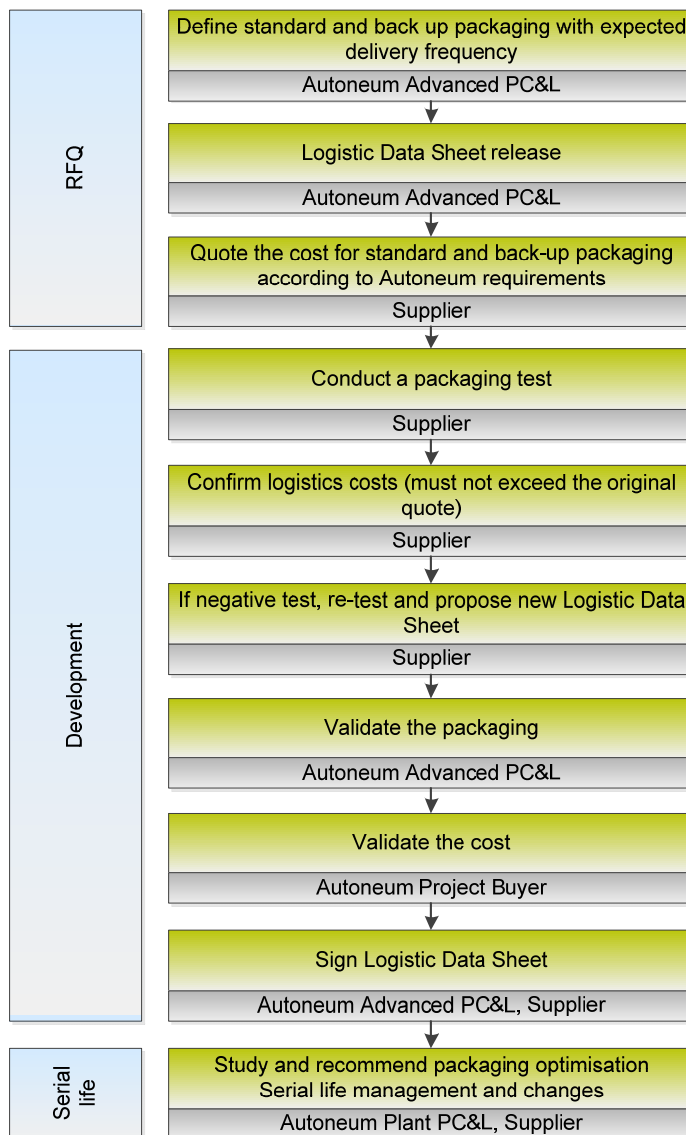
RFQ

Define standard and back up packaging with expected delivery frequency

Autoneum Advanced PC&L

Logistic Data Sheet release

Autoneum Advanced PC&L

Quote the cost for standard and back-up packaging according to Autoneum requirements

Supplier

Development

Conduct a packaging test

Supplier

Confirm logistics costs (must not exceed the original quote)

Supplier

If negative test, re-test and propose new Logistic Data Sheet

Supplier

Validate the packaging

Autoneum Advanced PC&L

Validate the cost

Autoneum Project Buyer

Sign Logistic Data Sheet

Autoneum Advanced PC&L, Supplier

Serial life

Study and recommend packaging optimisation Serial life management and changes

Autoneum Plant PC&L, Supplier